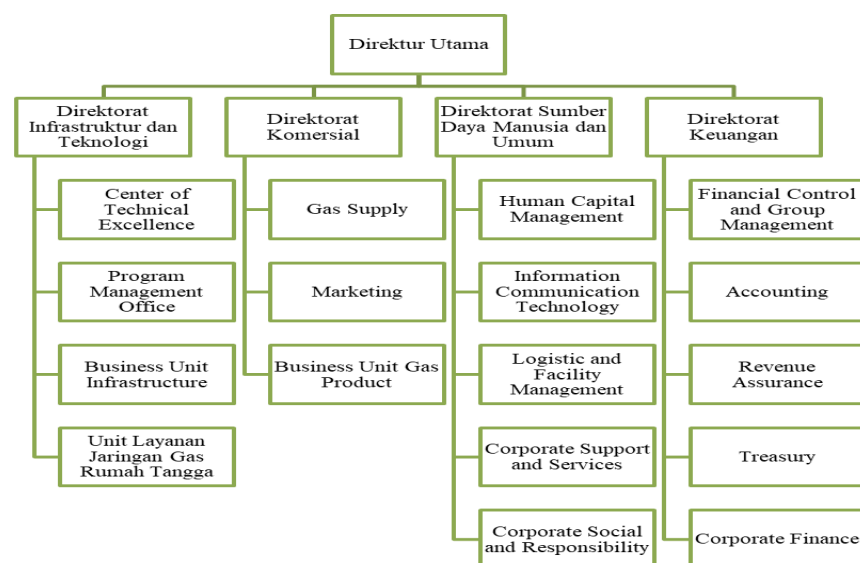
Direktur Utama

Direktorat Infrastruktur dan Teknologi

Center of Technical Excellence

Program Management Office

Business Unit Infrastructure

Unit Layanan Jaringan Gas Rumah Tangga

Direktorat Komersial

Gas Supply

Marketing

Business Unit Gas Product

Direktorat Sumber Daya Manusia dan Umum

Human Capital Management

Information Communication Technology

Logistic and Facility Management

Corporate Support and Services

Corporate Social and Responsibility

Direktorat Keuangan

Financial Control and Group Management

Accounting

Revenue Assurance

Treasury

Corporate Finance